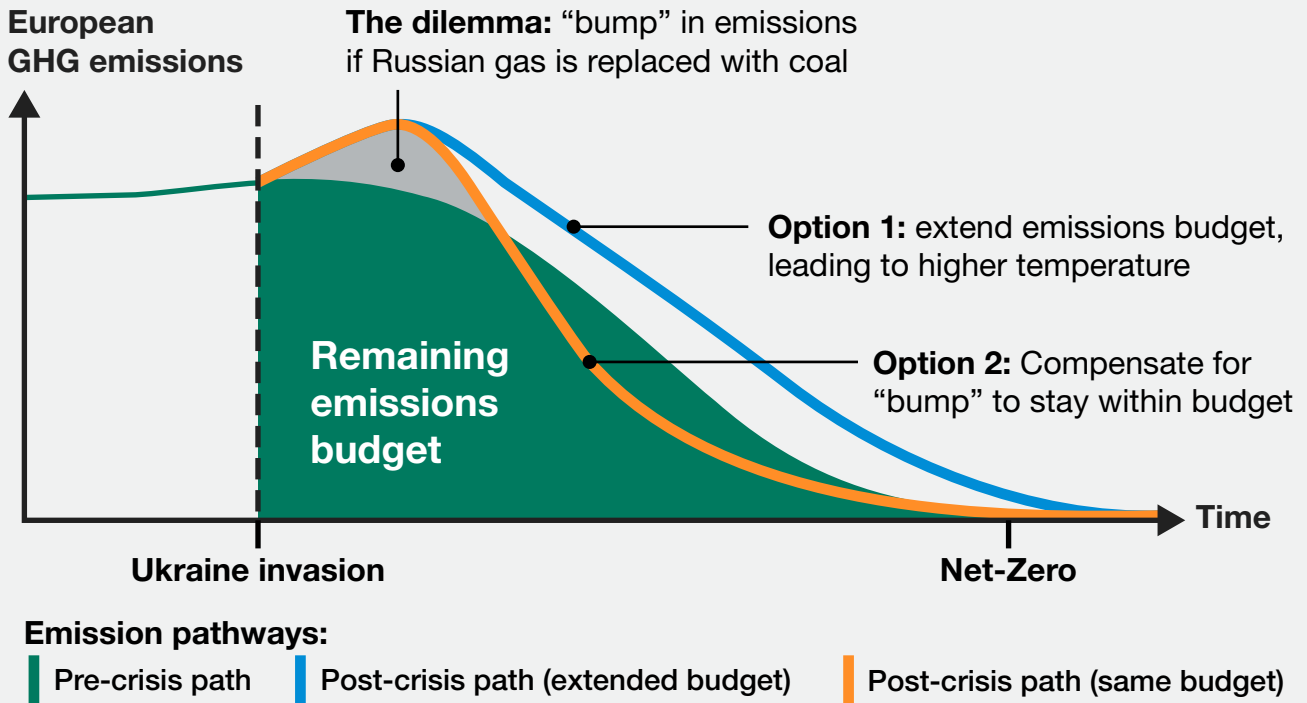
European GHG emissions

The dilemma: “bump” in emissions if Russian gas is replaced with coal

Option 1: extend emissions budget, leading to higher temperature

Remaining emissions budget

Option 2: Compensate for “bump” to stay within budget

Time

Ukraine invasion

Net-Zero

Emission pathways:

Pre-crisis path

Post-crisis path (extended budget)

Post-crisis path (same budget)